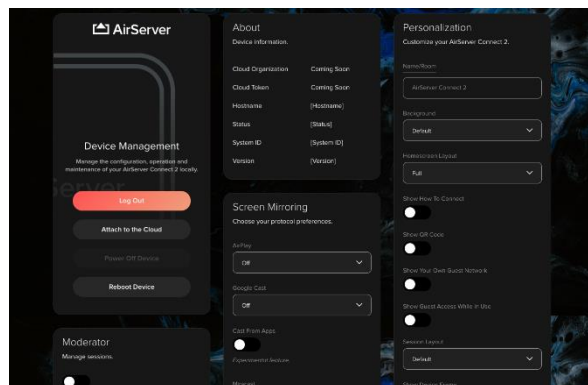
AirServer

Device Management

Manage the configuration, operation and maintenance of your AirServer Connect 2 locally.

Log Out

Attach to the Cloud

Power Off Device

Reboot Device

Moderator

Manage sessions.

About

Device Information.

| | |
|---|---|
| Cloud Organization | Coming Soon |
| Cloud Token | Coming Soon |
| Hostname | [Hostname] |
| Status | [Status] |
| System ID | [System ID] |
| Version | [Version] |

Screen Mirroring

Choose your protocol preferences.

AirPlay

Off

Google Cast

Off

Cast From Apps

Experimental feature

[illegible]

Personalization

Customize your AirServer Connect 2.

Name/Room

AirServer Connect 2

Background

Default

Homescreen Layout

Full

Show How To Connect

Show Off Code

Show Your Own Guest Network

Show Guest Access While in Use

Session Layout

Default

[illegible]